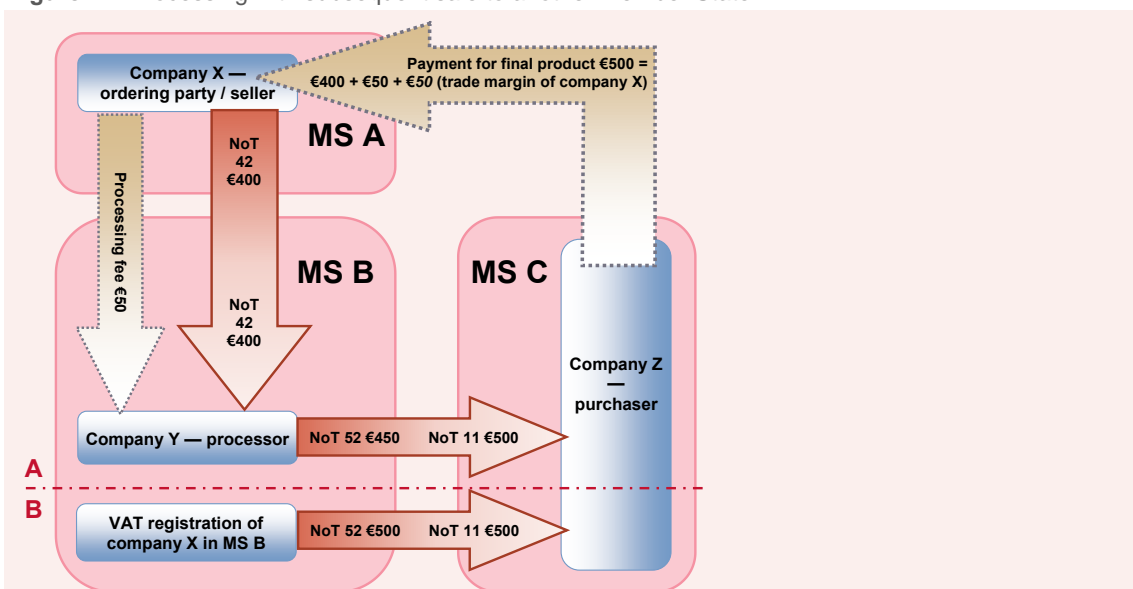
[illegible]

Company X — ordering party / seller

Payment for final product €500 = €400 + €50 + €50 (trade margin of company X)

MS A

Processing fee €50

NoT 42 €400

MS B

NoT 42 €400

MS C

Company Z — purchaser

Company Y — processor

NoT 52 €450 NoT 11 €500

A

B

VAT registration of company X in MS B

NoT 52 €500 NoT 11 €500